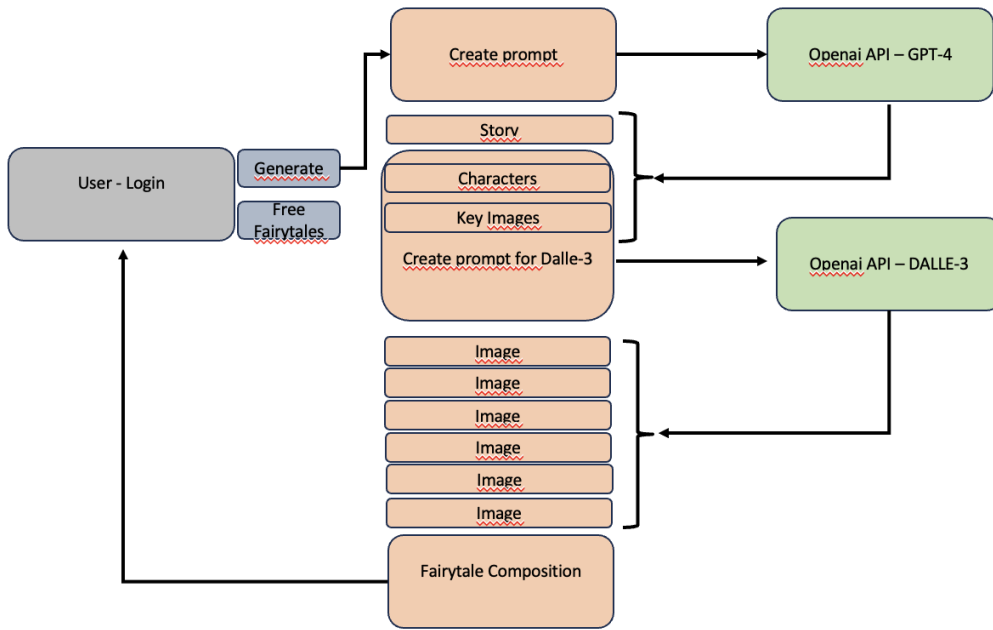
User - Login

Generate

Free Fairytales

Create prompt

Openai API – GPT-4

Story

Characters

Key Images

Create prompt for Dalle-3

Openai API – DALLE-3

Image

Image

Image

Image

Image

Image

Fairytale Composition